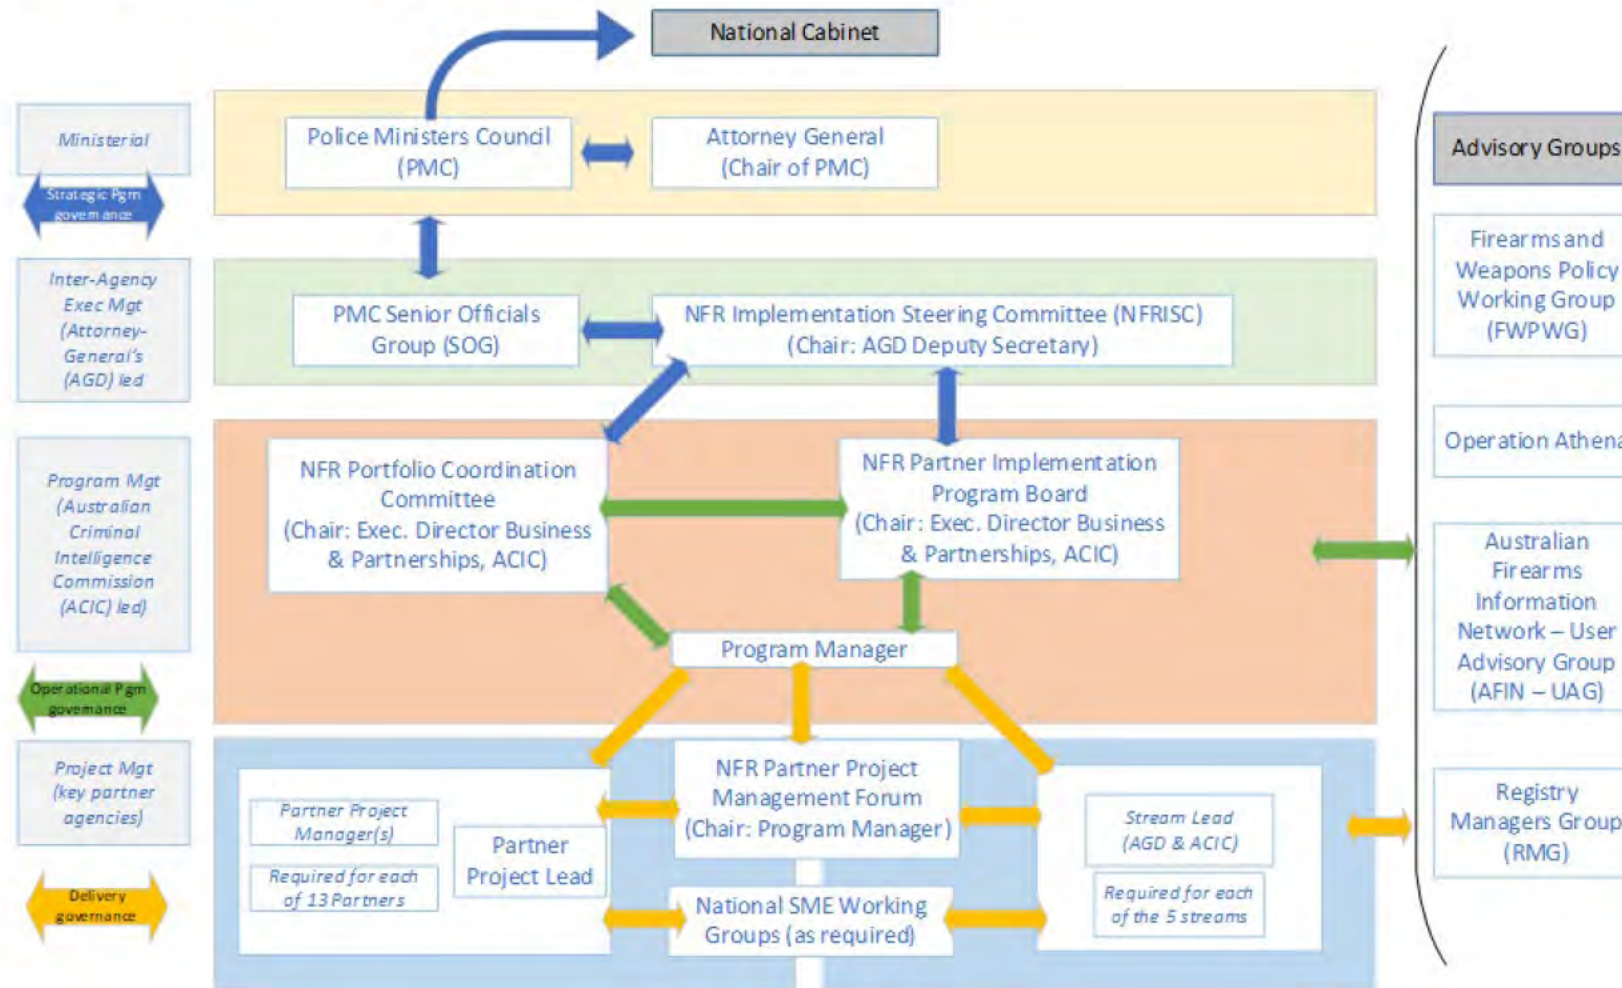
National Cabinet

Ministerial

Strategic Pgm governance

Inter-Agency Exec Mgt (Attorney-General's (AGD) led

Program Mgt (Australian Criminal Intelligence Commission (ACIC) led)

Operational Pgm governance

Project Mgt (key partner agencies)

Delivery governance

Police Ministers Council (PMC)

Attorney General (Chair of PMC)

PMC Senior Officials Group (SOG)

NFR Implementation Steering Committee (NFRISC) (Chair: AGD Deputy Secretary)

NFR Portfolio Coordination Committee (Chair: Exec. Director Business & Partnerships, ACIC)

NFR Partner Implementation Program Board (Chair: Exec. Director Business & Partnerships, ACIC)

Program Manager

Partner Project Manager(s)

Required for each of 13 Partners

Partner Project Lead

NFR Partner Project Management Forum (Chair: Program Manager)

National SME Working Groups (as required)

Stream Lead (AGD & ACIC)

Required for each of the 5 streams

Advisory Groups

Firearms and Weapons Policy Working Group (FWPWG)

Operation Athena

Australian Firearms Information Network – User Advisory Group (AFIN – UAG)

Registry Managers Group (RMG)